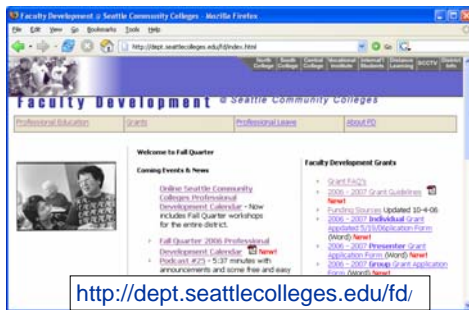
Faculty Development @ Seattle Community Colleges - Mozilla Firefox

File Edit View Go Bookmarks Tools Help

http://dept.seattlecolleges.edu/fd/index.html

North College | South College | Central College | Vocational Institute | Internat'l Students | Distance Learning | SCCTV | District Info

Faculty Development @ Seattle Community Colleges

Professional Education | Grants | Professional Leave | About FD

Welcome to Fall Quarter

Coming Events & News

Online Seattle Community Colleges Professional Development Calendar - Now includes Fall Quarter workshops for the entire district.

Fall Quarter 2006 Professional Development Calendar New!

Podcast #23 - 5:37 minutes with announcements and some free and easy

Faculty Development Grants

Grant FAQ's

2006 - 2007 Grant Guidelines New!

Funding Sources Updated 10-4-06

2006 - 2007 Individual Grant Application Form (Word) New!

2006 - 2007 Presenter Grant Application Form (Word) New!

2006 - 2007 Group Grant Application Form (Word) New!

http://dept.seattlecolleges.edu/fd/